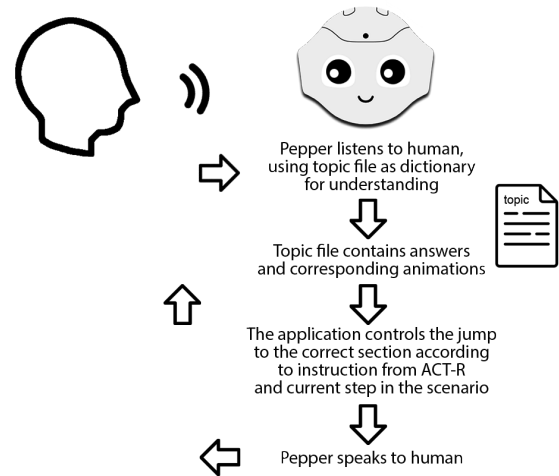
Pepper listens to human, using topic file as dictionary for understanding

topic

Topic file contains answers and corresponding animations

The application controls the jump to the correct section according to instruction from ACT-R and current step in the scenario

Pepper speaks to human